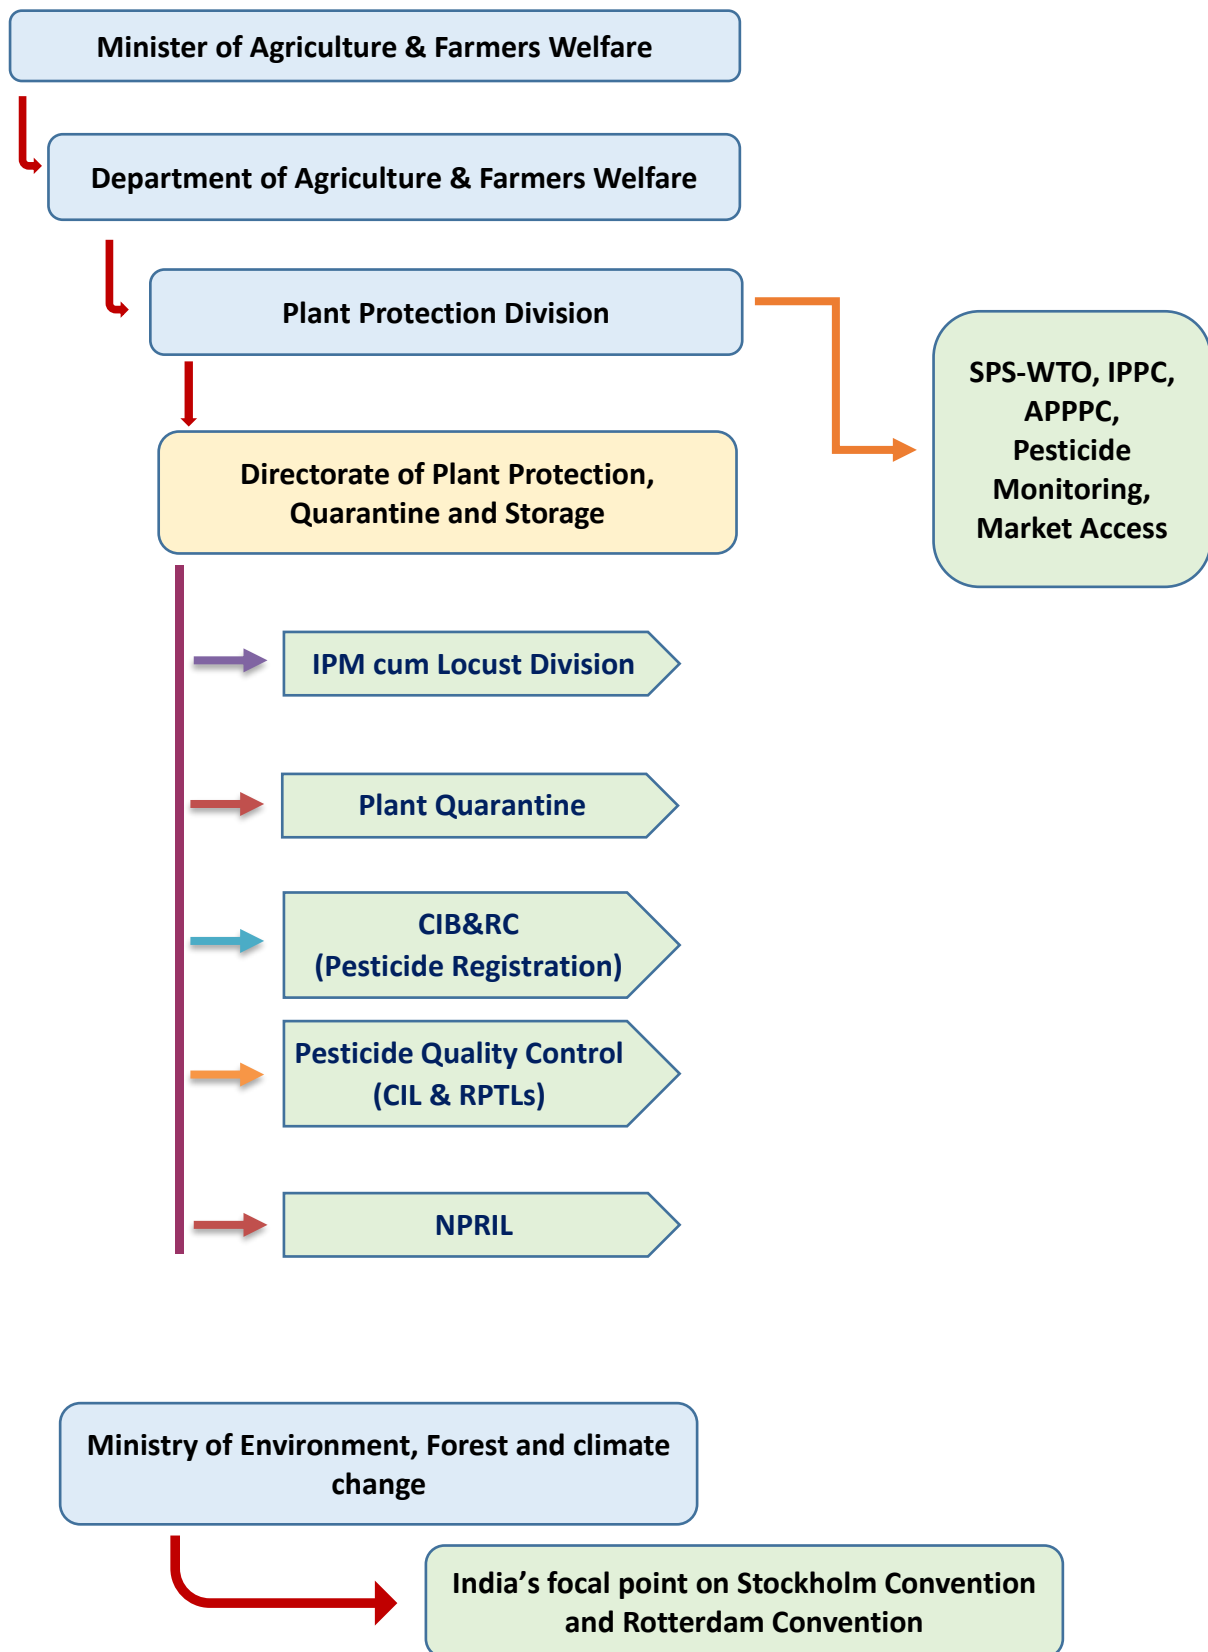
Minister of Agriculture & Farmers Welfare

Department of Agriculture & Farmers Welfare

Plant Protection Division

SPS-WTO, IPPC, APPPC, Pesticide Monitoring, Market Access

Directorate of Plant Protection, Quarantine and Storage

IPM cum Locust Division

Plant Quarantine

CIB&RC (Pesticide Registration)

Pesticide Quality Control (CIL & RPTLs)

NPRIL

Ministry of Environment, Forest and climate change

India’s focal point on Stockholm Convention and Rotterdam Convention